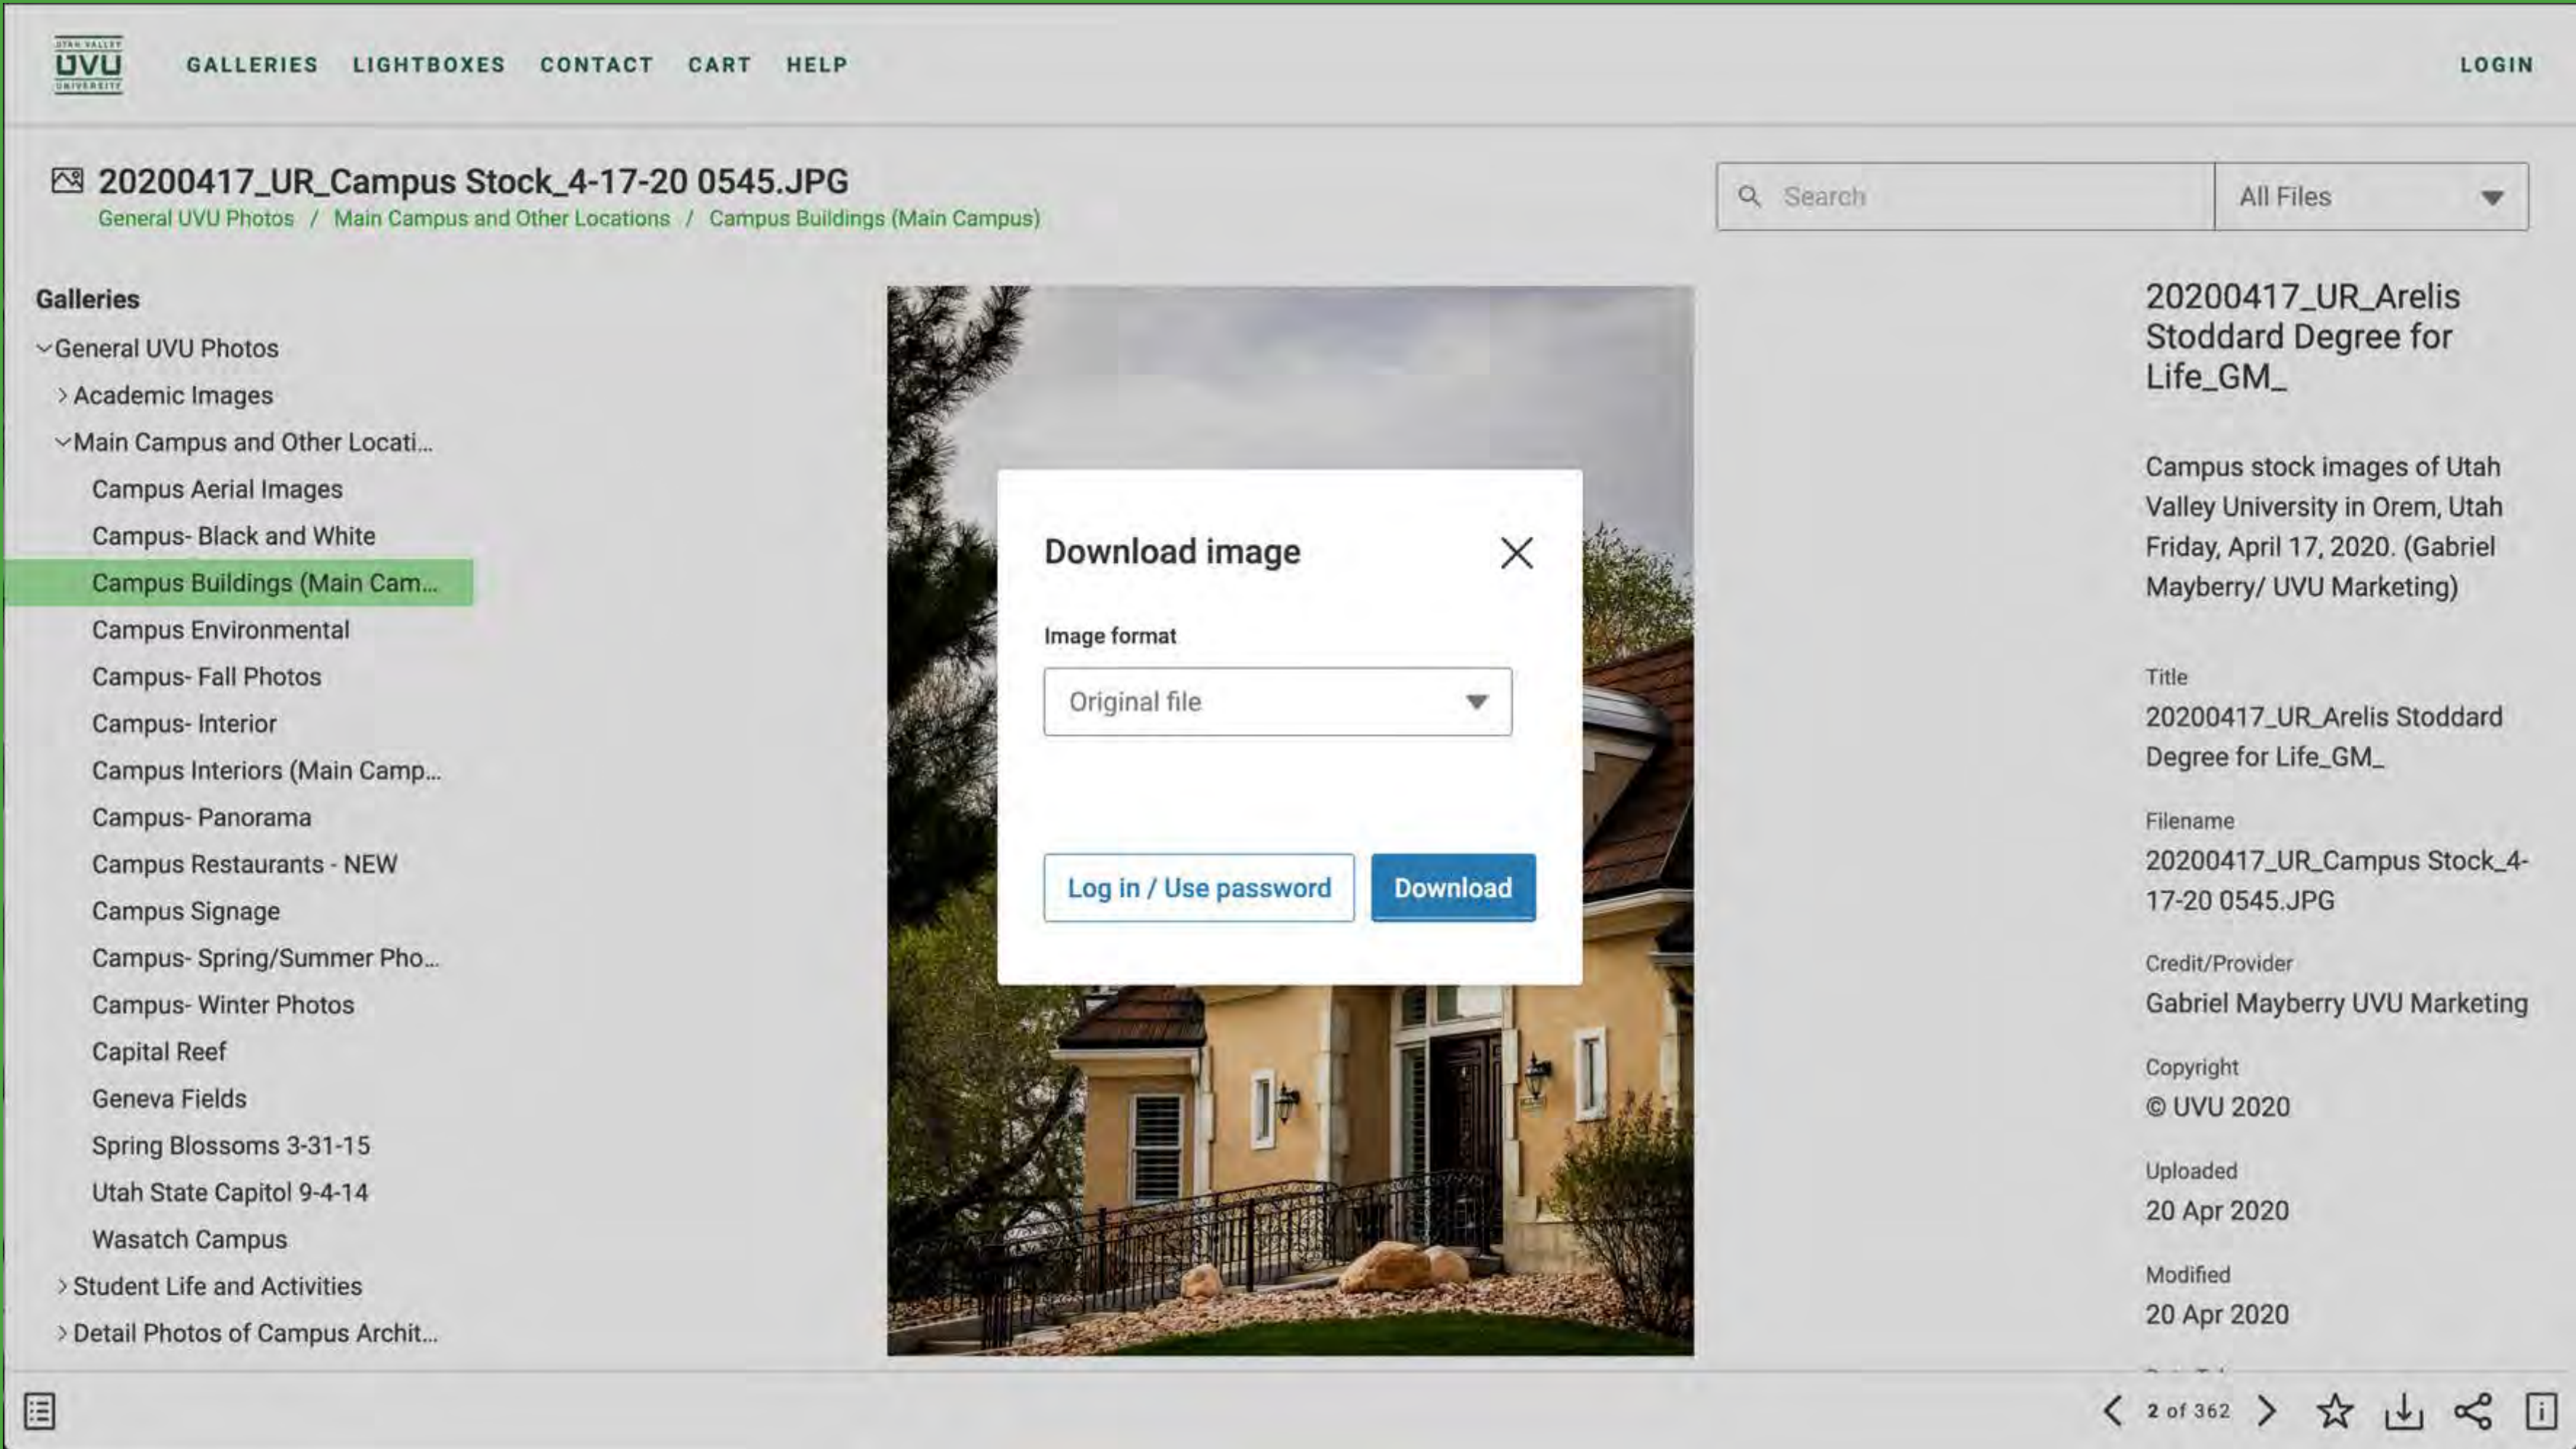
UTAH VALLEY UVU UNIVERSITY

GALLERIES LIGHTBOXES CONTACT CART HELP

LOGIN

20200417_UR_Campus Stock_4-17-20 0545.JPG

General UVU Photos / Main Campus and Other Locations / Campus Buildings (Main Campus)

Search

All Files

Galleries

General UVU Photos

Academic Images

Main Campus and Other Locati...

Campus Aerial Images

Campus- Black and White

Campus Buildings (Main Cam...

Campus Environmental

Campus- Fall Photos

Campus- Interior

Campus Interiors (Main Camp...

Campus- Panorama

Campus Restaurants - NEW

Campus Signage

Campus- Spring/Summer Pho...

Campus- Winter Photos

Capital Reef

Geneva Fields

Spring Blossoms 3-31-15

Utah State Capitol 9-4-14

Wasatch Campus

Student Life and Activities

Detail Photos of Campus Archit...

Download image

Image format

Original file

Log in / Use password

Download

20200417_UR_Arelis Stoddard Degree for Life_GM_

Campus stock images of Utah Valley University in Orem, Utah Friday, April 17, 2020. (Gabriel Mayberry/ UVU Marketing)

Title

20200417_UR_Arelis Stoddard Degree for Life_GM_

Filename

20200417_UR_Campus Stock_4-17-20 0545.JPG

Credit/Provider

Gabriel Mayberry UVU Marketing

Copyright

© UVU 2020

Uploaded

20 Apr 2020

Modified

20 Apr 2020

2 of 362